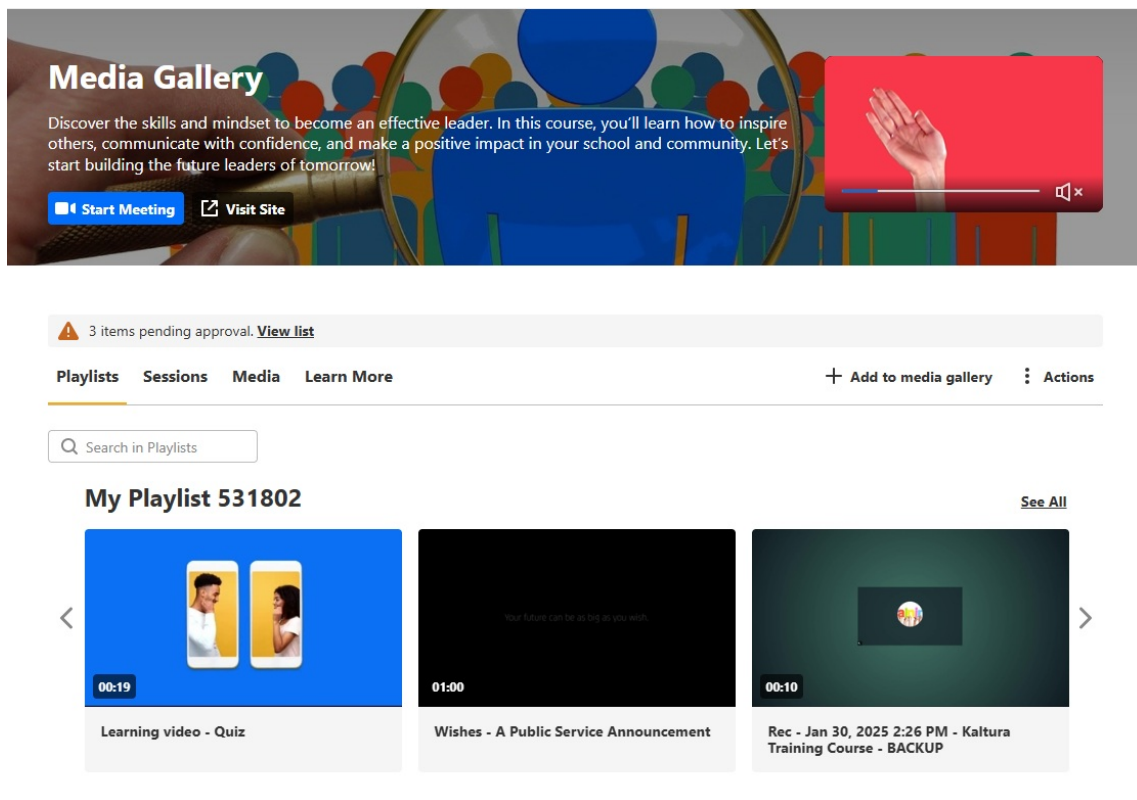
Media Gallery

Discover the skills and mindset to become an effective leader. In this course, you'll learn how to inspire others, communicate with confidence, and make a positive impact in your school and community. Let's start building the future leaders of tomorrow!

Start Meeting
Visit Site

3 items pending approval. View list

Playlists
Sessions
Media
Learn More
+ Add to media gallery
Actions

Search in Playlists

My Playlist 531802
See All

00:19
Learning video - Quiz

Your future can be as big as you wish.
01:00
Wishes - A Public Service Announcement

00:10
Rec - Jan 30, 2025 2:26 PM - Kaltura Training Course - BACKUP